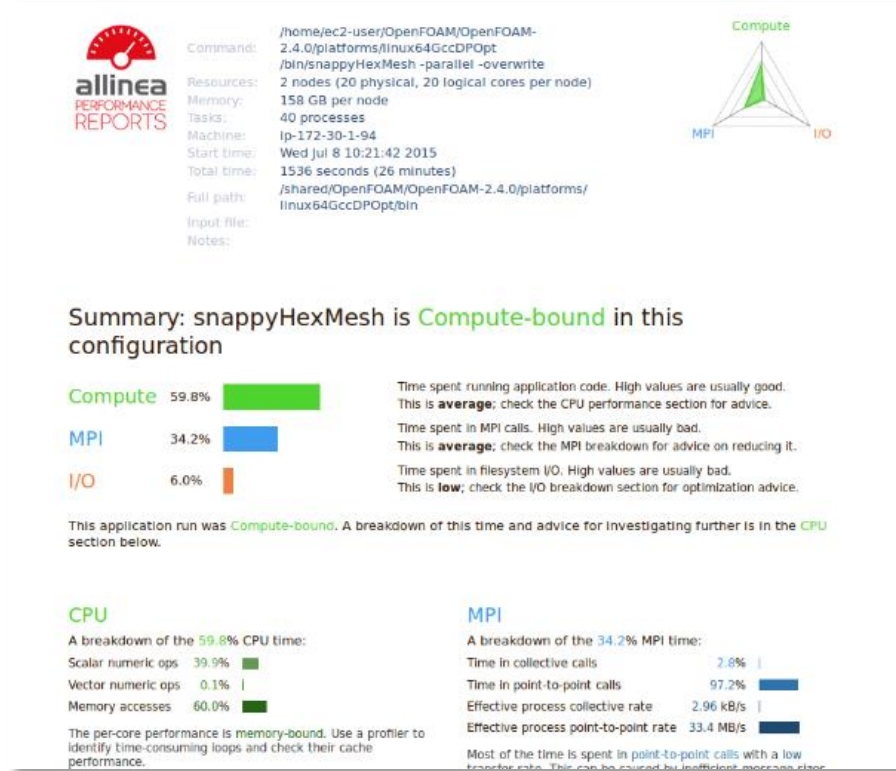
allinea
PERFORMANCE
REPORTS

Command: /home/ec2-user/OpenFOAM/OpenFOAM-2.4.0/platforms/linux64GccDPOpt/bin/snappyHexMesh -parallel -overwrite
Resources: 2 nodes (20 physical, 20 logical cores per node)
Memory: 158 GB per node
Tasks: 40 processes
Machine: ip-172-30-1-94
Start time: Wed Jul 8 10:21:42 2015
Total time: 1536 seconds (26 minutes)
Full path: /shared/OpenFOAM/OpenFOAM-2.4.0/platforms/linux64GccDPOpt/bin
Input file:
Notes:

Compute
MPI
I/O

Summary: snappyHexMesh is Compute-bound in this configuration

Compute 59.8%
MPI 34.2%
I/O 6.0%

Time spent running application code. High values are usually good. This is **average**; check the CPU performance section for advice.

Time spent in MPI calls. High values are usually bad. This is **average**; check the MPI breakdown for advice on reducing it.

Time spent in filesystem I/O. High values are usually bad. This is **low**; check the I/O breakdown section for optimization advice.

This application run was Compute-bound. A breakdown of this time and advice for investigating further is in the CPU section below.

CPU

A breakdown of the 59.8% CPU time:

Scalar numeric ops 39.9%
Vector numeric ops 0.1%
Memory accesses 60.0%

The per-core performance is memory-bound. Use a profiler to identify time-consuming loops and check their cache performance.

MPI

A breakdown of the 34.2% MPI time:

Time in collective calls 2.8%
Time in point-to-point calls 97.2%
Effective process collective rate 2.96 kB/s
Effective process point-to-point rate 33.4 MB/s

Most of the time is spent in point-to-point calls with a low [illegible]